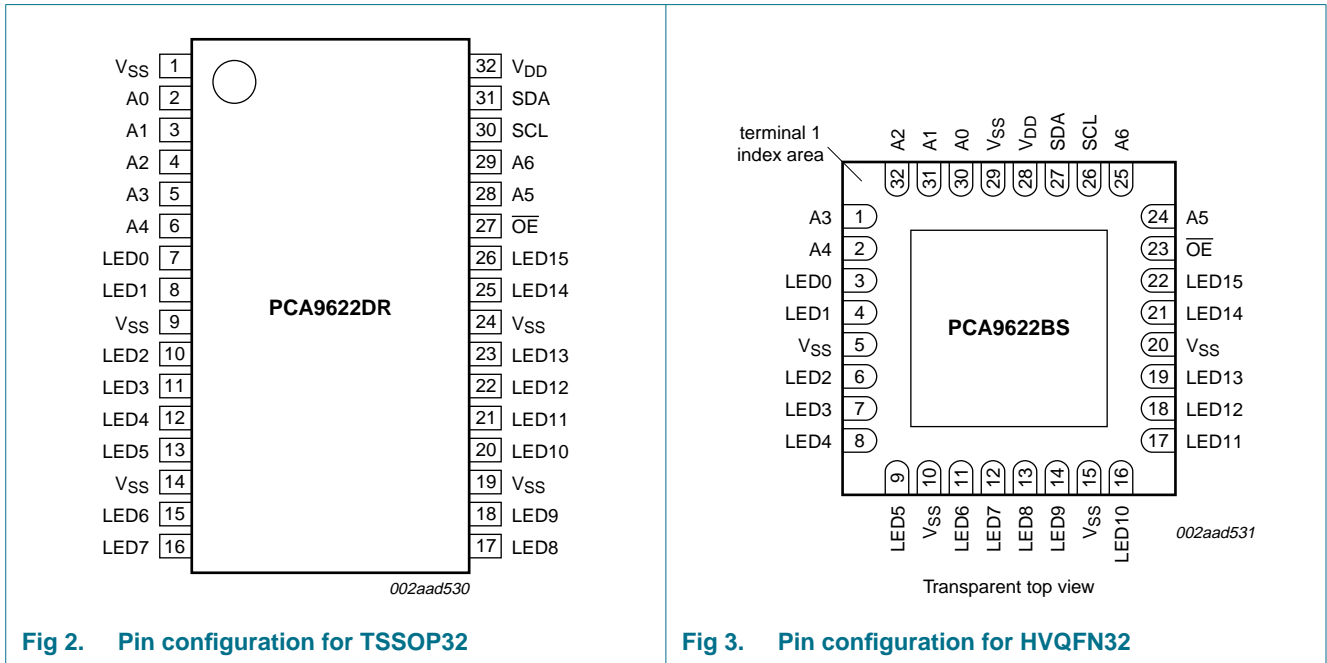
$V_{SS}$ 1
A0 2
A1 3
A2 4
A3 5
A4 6
LED0 7
LED1 8
$V_{SS}$ 9
LED2 10
LED3 11
LED4 12
LED5 13
$V_{SS}$ 14
LED6 15
LED7 16

PCA9622DR

32 $V_{DD}$
31 SDA
30 SCL
29 A6
28 A5
27 $\overline{OE}$
26 LED15
25 LED14
24 $V_{SS}$
23 LED13
22 LED12
21 LED11
20 LED10
19 $V_{SS}$
18 LED9
17 LED8

002aad530

Fig 2. Pin configuration for TSSOP32

terminal 1 index area

A2 A1 A0 $V_{SS}$ $V_{DD}$ SDA SCL A6
32 31 30 29 28 27 26 25

A3 1
A4 2
LED0 3
LED1 4
$V_{SS}$ 5
LED2 6
LED3 7
LED4 8

PCA9622BS

24 A5
23 $\overline{OE}$
22 LED15
21 LED14
20 $V_{SS}$
19 LED13
18 LED12
17 LED11

9 10 11 12 13 14 15 16
LED5 $V_{SS}$ LED6 LED7 LED8 LED9 $V_{SS}$ LED10

002aad531

Transparent top view

Fig 3. Pin configuration for HVQFN32